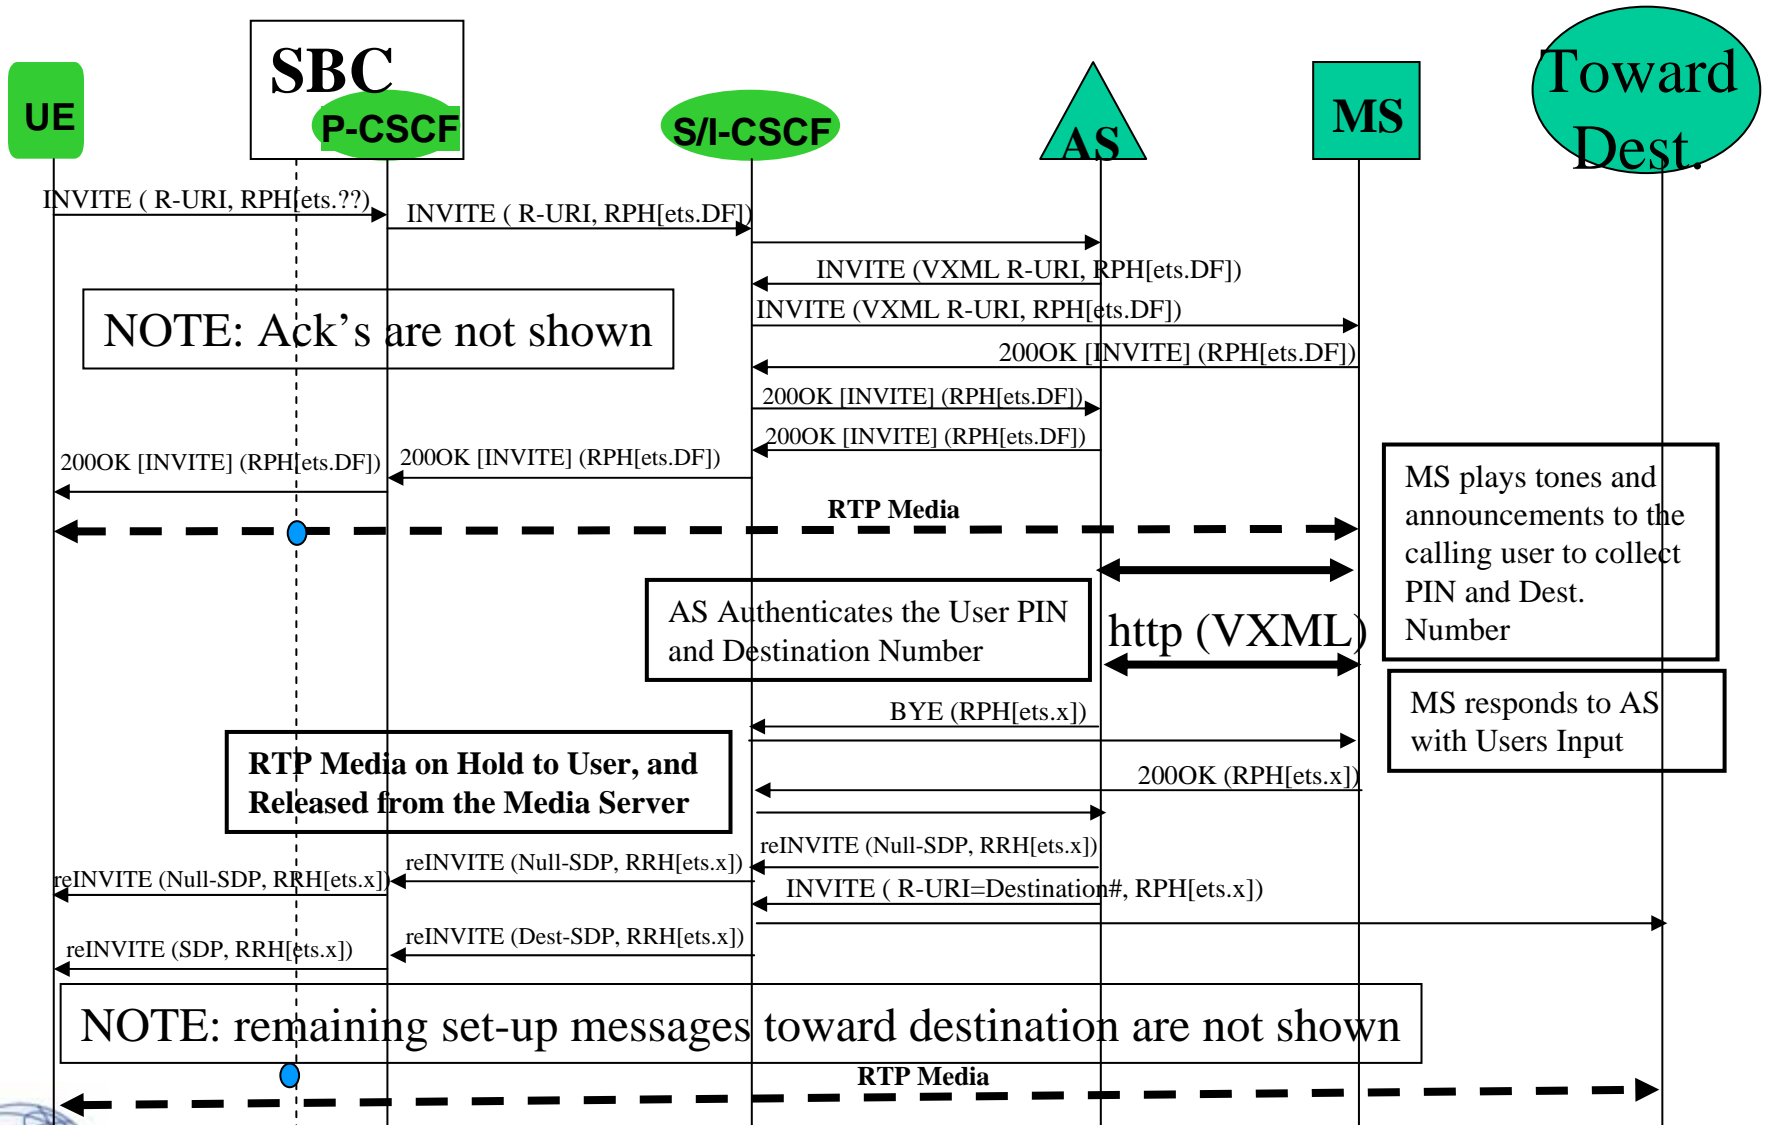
UE

SBC

P-CSCF

S/I-CSCF

AS

MS

Toward Dest.

INVITE ( R-URI, RPH[ets.??)

INVITE ( R-URI, RPH[ets.DF])

INVITE (VXML R-URI, RPH[ets.DF])

NOTE: Ack’s are not shown

INVITE (VXML R-URI, RPH[ets.DF])

200OK [INVITE] (RPH[ets.DF])

200OK [INVITE] (RPH[ets.DF])

200OK [INVITE] (RPH[ets.DF])

200OK [INVITE] (RPH[ets.DF])

200OK [INVITE] (RPH[ets.DF])

MS plays tones and announcements to the calling user to collect PIN and Dest. Number

RTP Media

AS Authenticates the User PIN and Destination Number

http (VXML)

MS responds to AS with Users Input

BYE (RPH[ets.x])

RTP Media on Hold to User, and Released from the Media Server

200OK (RPH[ets.x])

reINVITE (Null-SDP, RRH[ets.x])

reINVITE (Null-SDP, RRH[ets.x])

reINVITE (Null-SDP, RRH[ets.x])

INVITE ( R-URI=Destination#, RPH[ets.x])

reINVITE (Dest-SDP, RRH[ets.x])

reINVITE (SDP, RRH[ets.x])

NOTE: remaining set-up messages toward destination are not shown

RTP Media